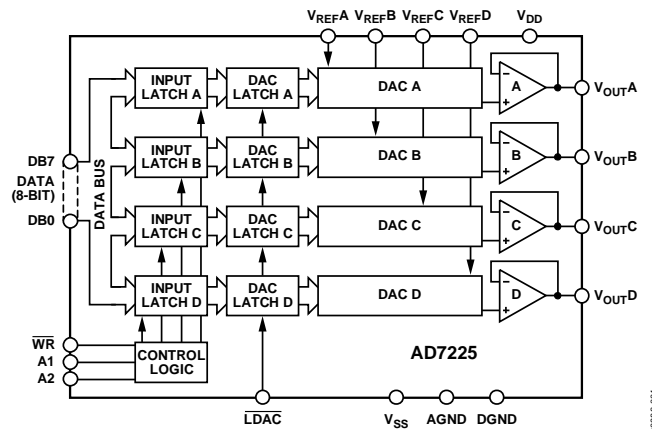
$V_{REF}A$ $V_{REF}B$ $V_{REF}C$ $V_{REF}D$ $V_{DD}$

INPUT LATCH A
DAC LATCH A
DAC A
A
$V_{OUT}A$

DB7
DATA (8-BIT)
DB0
DATA BUS

INPUT LATCH B
DAC LATCH B
DAC B
B
$V_{OUT}B$

INPUT LATCH C
DAC LATCH C
DAC C
C
$V_{OUT}C$

INPUT LATCH D
DAC LATCH D
DAC D
D
$V_{OUT}D$

$\overline{WR}$
A1
A2
CONTROL LOGIC

AD7225

$\overline{LDAC}$
$V_{SS}$
AGND
DGND

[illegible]